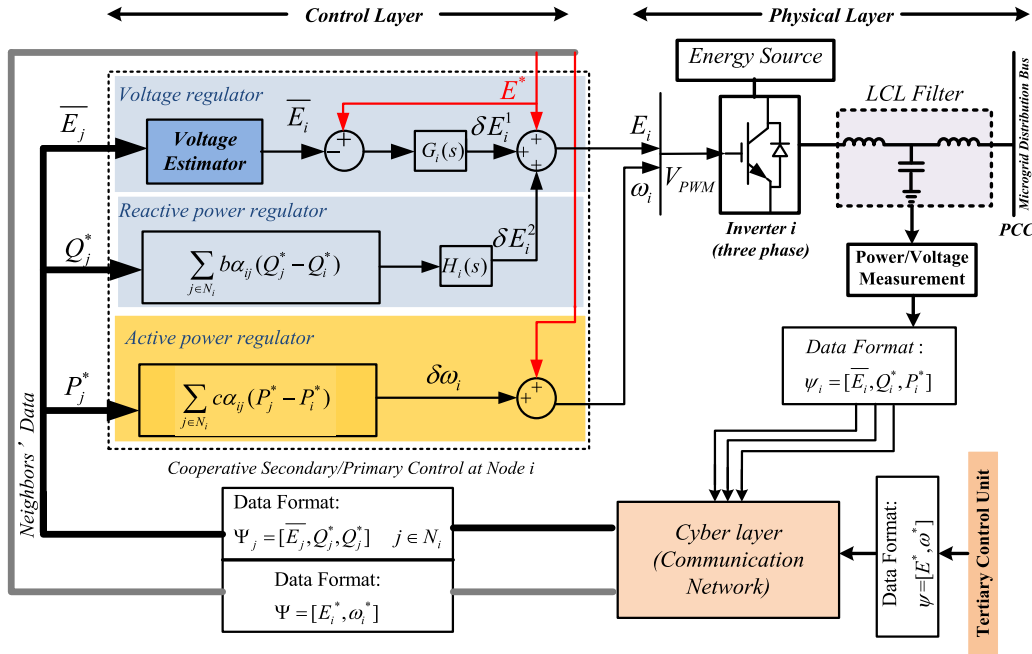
Control Layer

Physical Layer

Energy Source

LCL Filter

Microgrid Distribution Bus

PCC

Voltage regulator

$\overline{E_j}$

Voltage Estimator

$\overline{E_i}$

$E^*$

$G_i(s)$

$\delta E_i^1$

$E_i$

$V_{PWM}$

$\omega_i$

Inverter i (three phase)

Reactive power regulator

$Q_j^*$

$\sum_{j \in N_i} b\alpha_{ij}(Q_j^* - Q_i^*)$

$H_i(s)$

$\delta E_i^2$

Power/Voltage Measurement

Active power regulator

$P_j^*$

$\sum_{j \in N_i} c\alpha_{ij}(P_j^* - P_i^*)$

$\delta\omega_i$

Data Format :

$\psi_i = [\overline{E_i}, Q_i^*, P_i^*]$

Cooperative Secondary/Primary Control at Node i

Neighbors' Data

Data Format:

$\Psi_j = [\overline{E_j}, Q_j^*, Q_j^*] \quad j \in N_i$

Cyber layer (Communication Network)

Data Format:

$\psi = [E^*, \omega^*]$

Tertiary Control Unit

Data Format:

$\Psi = [E_i^*, \omega_i^*]$